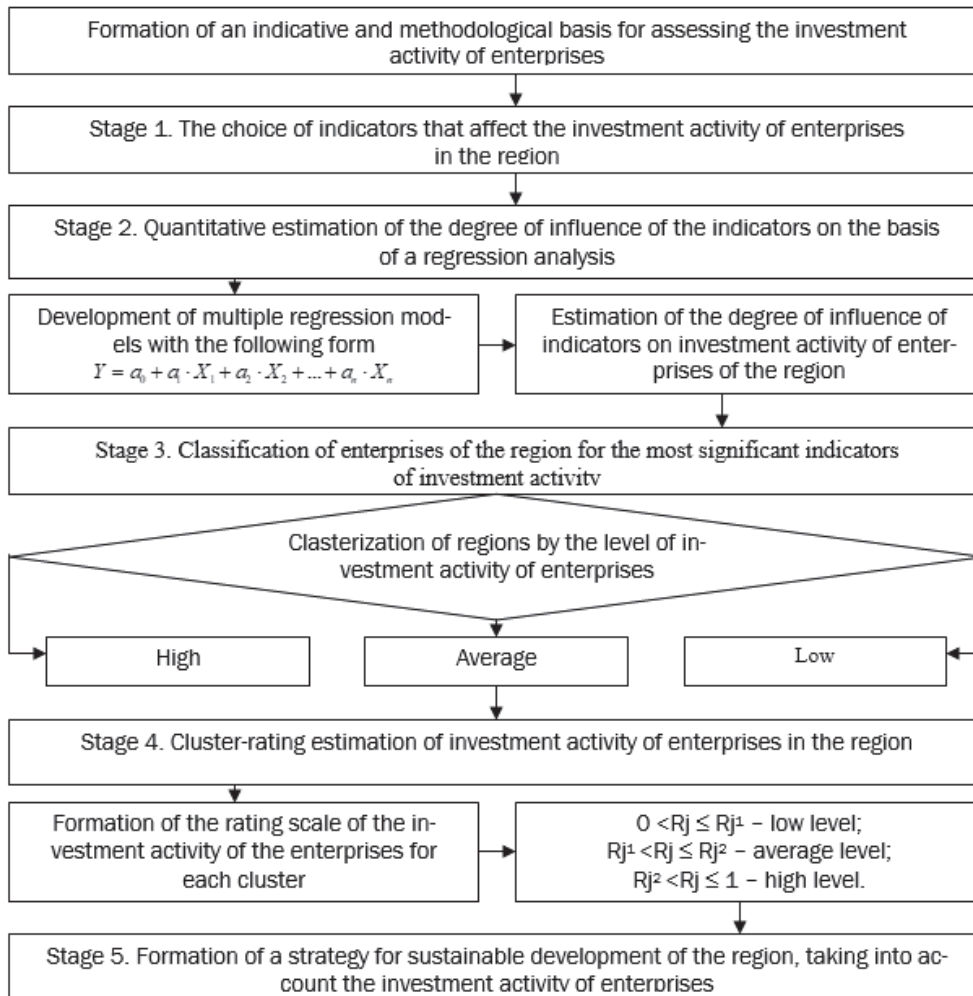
Formation of an indicative and methodological basis for assessing the investment activity of enterprises

Stage 1. The choice of indicators that affect the investment activity of enterprises in the region

Stage 2. Quantitative estimation of the degree of influence of the indicators on the basis of a regression analysis

Development of multiple regression models with the following form $Y = a_0 + a_1 \cdot X_1 + a_2 \cdot X_2 + ... + a_n \cdot X_n$

Estimation of the degree of influence of indicators on investment activity of enterprises of the region

Stage 3. Classification of enterprises of the region for the most significant indicators of investment activity

Clasterization of regions by the level of investment activity of enterprises

High

Average

Low

Stage 4. Cluster-rating estimation of investment activity of enterprises in the region

Formation of the rating scale of the investment activity of the enterprises for each cluster

0 <Rj ≤ Rj¹ – low level;
Rj¹ <Rj ≤ Rj² – average level;
Rj² <Rj ≤ 1 – high level.

Stage 5. Formation of a strategy for sustainable development of the region, taking into account the investment activity of enterprises